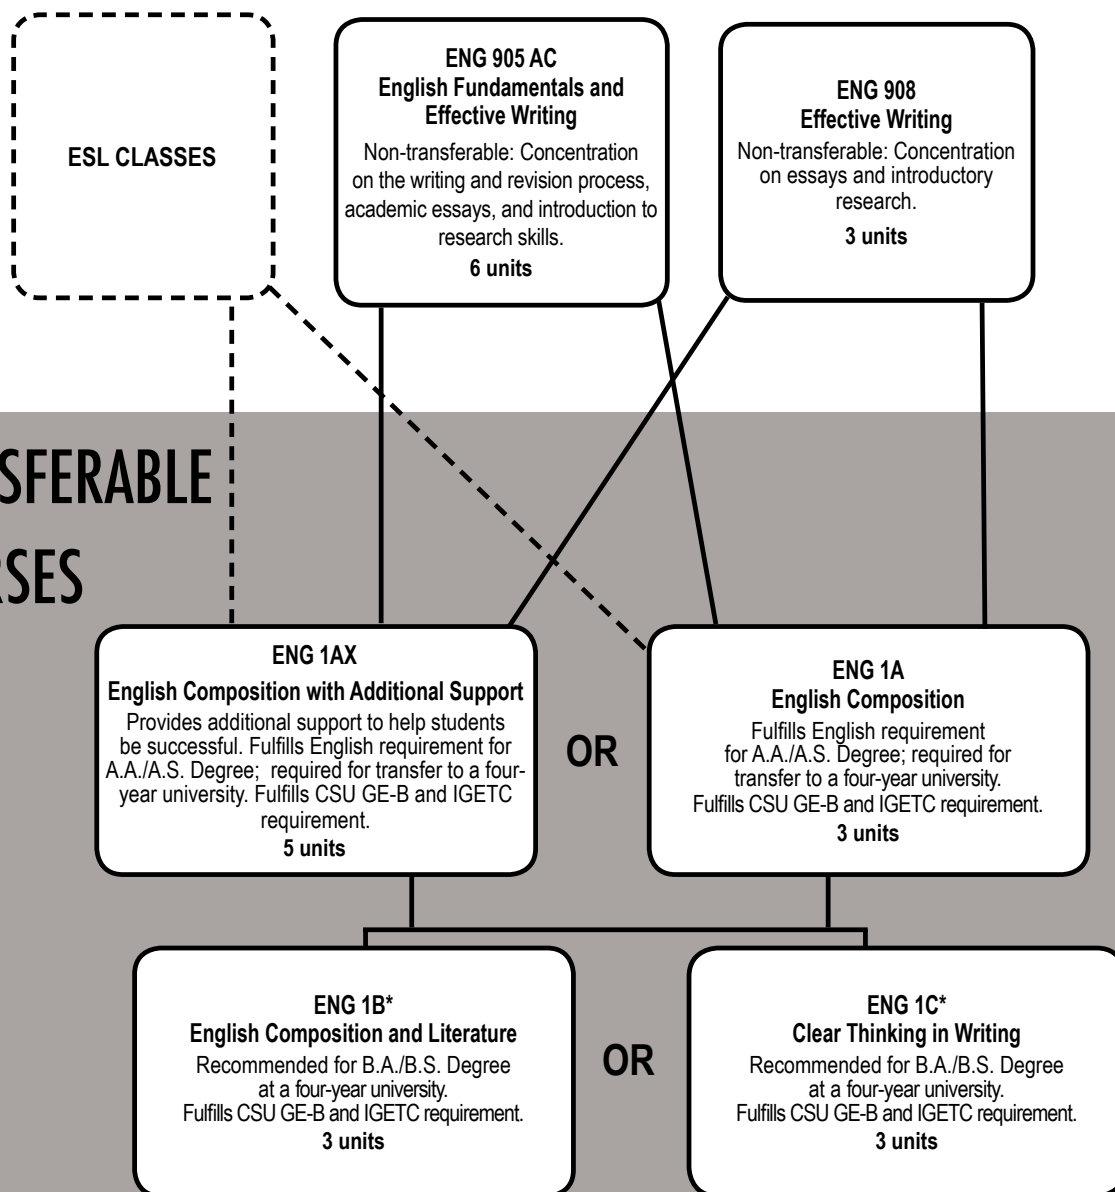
ESL CLASSES

ENG 905 AC
English Fundamentals and Effective Writing
Non-transferable: Concentration on the writing and revision process, academic essays, and introduction to research skills.
6 units

ENG 908
Effective Writing
Non-transferable: Concentration on essays and introductory research.
3 units

SFERABLE
SES

ENG 1AX
English Composition with Additional Support
Provides additional support to help students be successful. Fulfills English requirement for A.A./A.S. Degree; required for transfer to a four-year university. Fulfills CSU GE-B and IGETC requirement.
5 units

OR

ENG 1A
English Composition
Fulfills English requirement for A.A./A.S. Degree; required for transfer to a four-year university. Fulfills CSU GE-B and IGETC requirement.
3 units

ENG 1B*
English Composition and Literature
Recommended for B.A./B.S. Degree at a four-year university. Fulfills CSU GE-B and IGETC requirement.
3 units

OR

ENG 1C*
Clear Thinking in Writing
Recommended for B.A./B.S. Degree at a four-year university. Fulfills CSU GE-B and IGETC requirement.
3 units